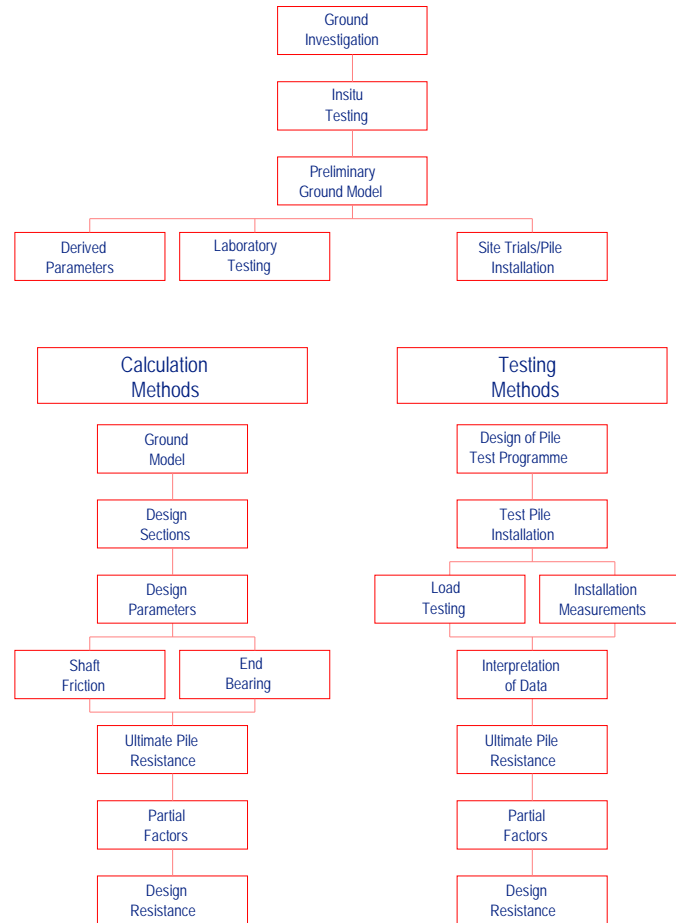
Ground Investigation

Insitu Testing

Preliminary Ground Model

Derived Parameters

Laboratory Testing

Site Trials/Pile Installation

Calculation Methods

Ground Model

Design Sections

Design Parameters

Shaft Friction

End Bearing

Ultimate Pile Resistance

Partial Factors

Design Resistance

Testing Methods

Design of Pile Test Programme

Test Pile Installation

Load Testing

Installation Measurements

Interpretation of Data

Ultimate Pile Resistance

Partial Factors

Design Resistance